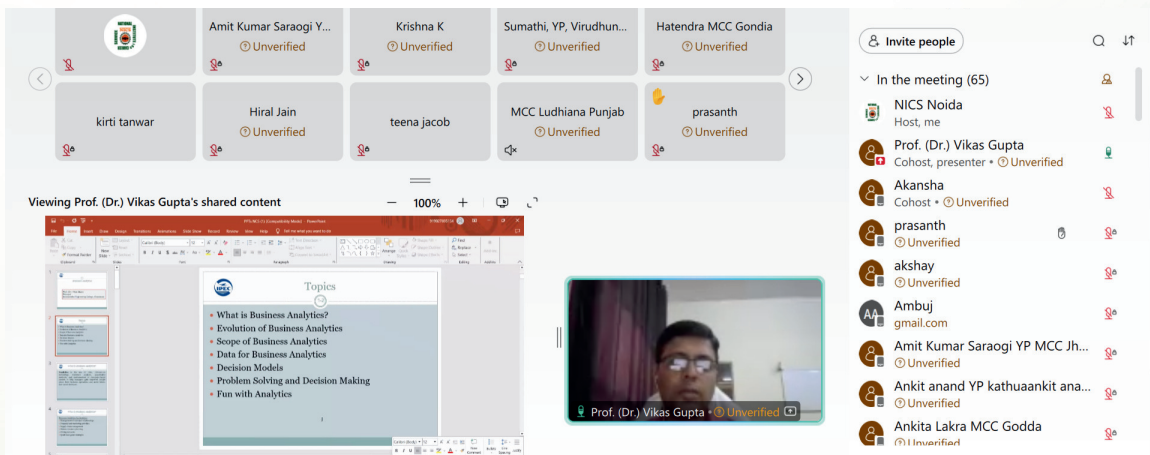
Amit Kumar Saraogi Y...
Unverified

Krishna K
Unverified

Sumathi, YP, Virudhun...
Unverified

Hatendra MCC Gondia
Unverified

kirti tanwar

Hiral Jain
Unverified

teena jacob

MCC Ludhiana Punjab
Unverified

prasanth
Unverified

Viewing Prof. (Dr.) Vikas Gupta's shared content

100%

Topics

What is Business Analytics?
Evolution of Business Analytics
Scope of Business Analytics
Data for Business Analytics
Decision Models
Problem Solving and Decision Making
Fun with Analytics

Prof. (Dr.) Vikas Gupta Unverified

Invite people

In the meeting (65)

NICS Noida
Host, me

Prof. (Dr.) Vikas Gupta
Cohost, presenter • Unverified

Akansha
Cohost • Unverified

prasanth
Unverified

akshay
Unverified

Ambuj
gmail.com

Amit Kumar Saraogi YP MCC Jh...
Unverified

Ankit anand YP kathuaankit ana...
Unverified

Ankita Lakra MCC Godda
Unverified